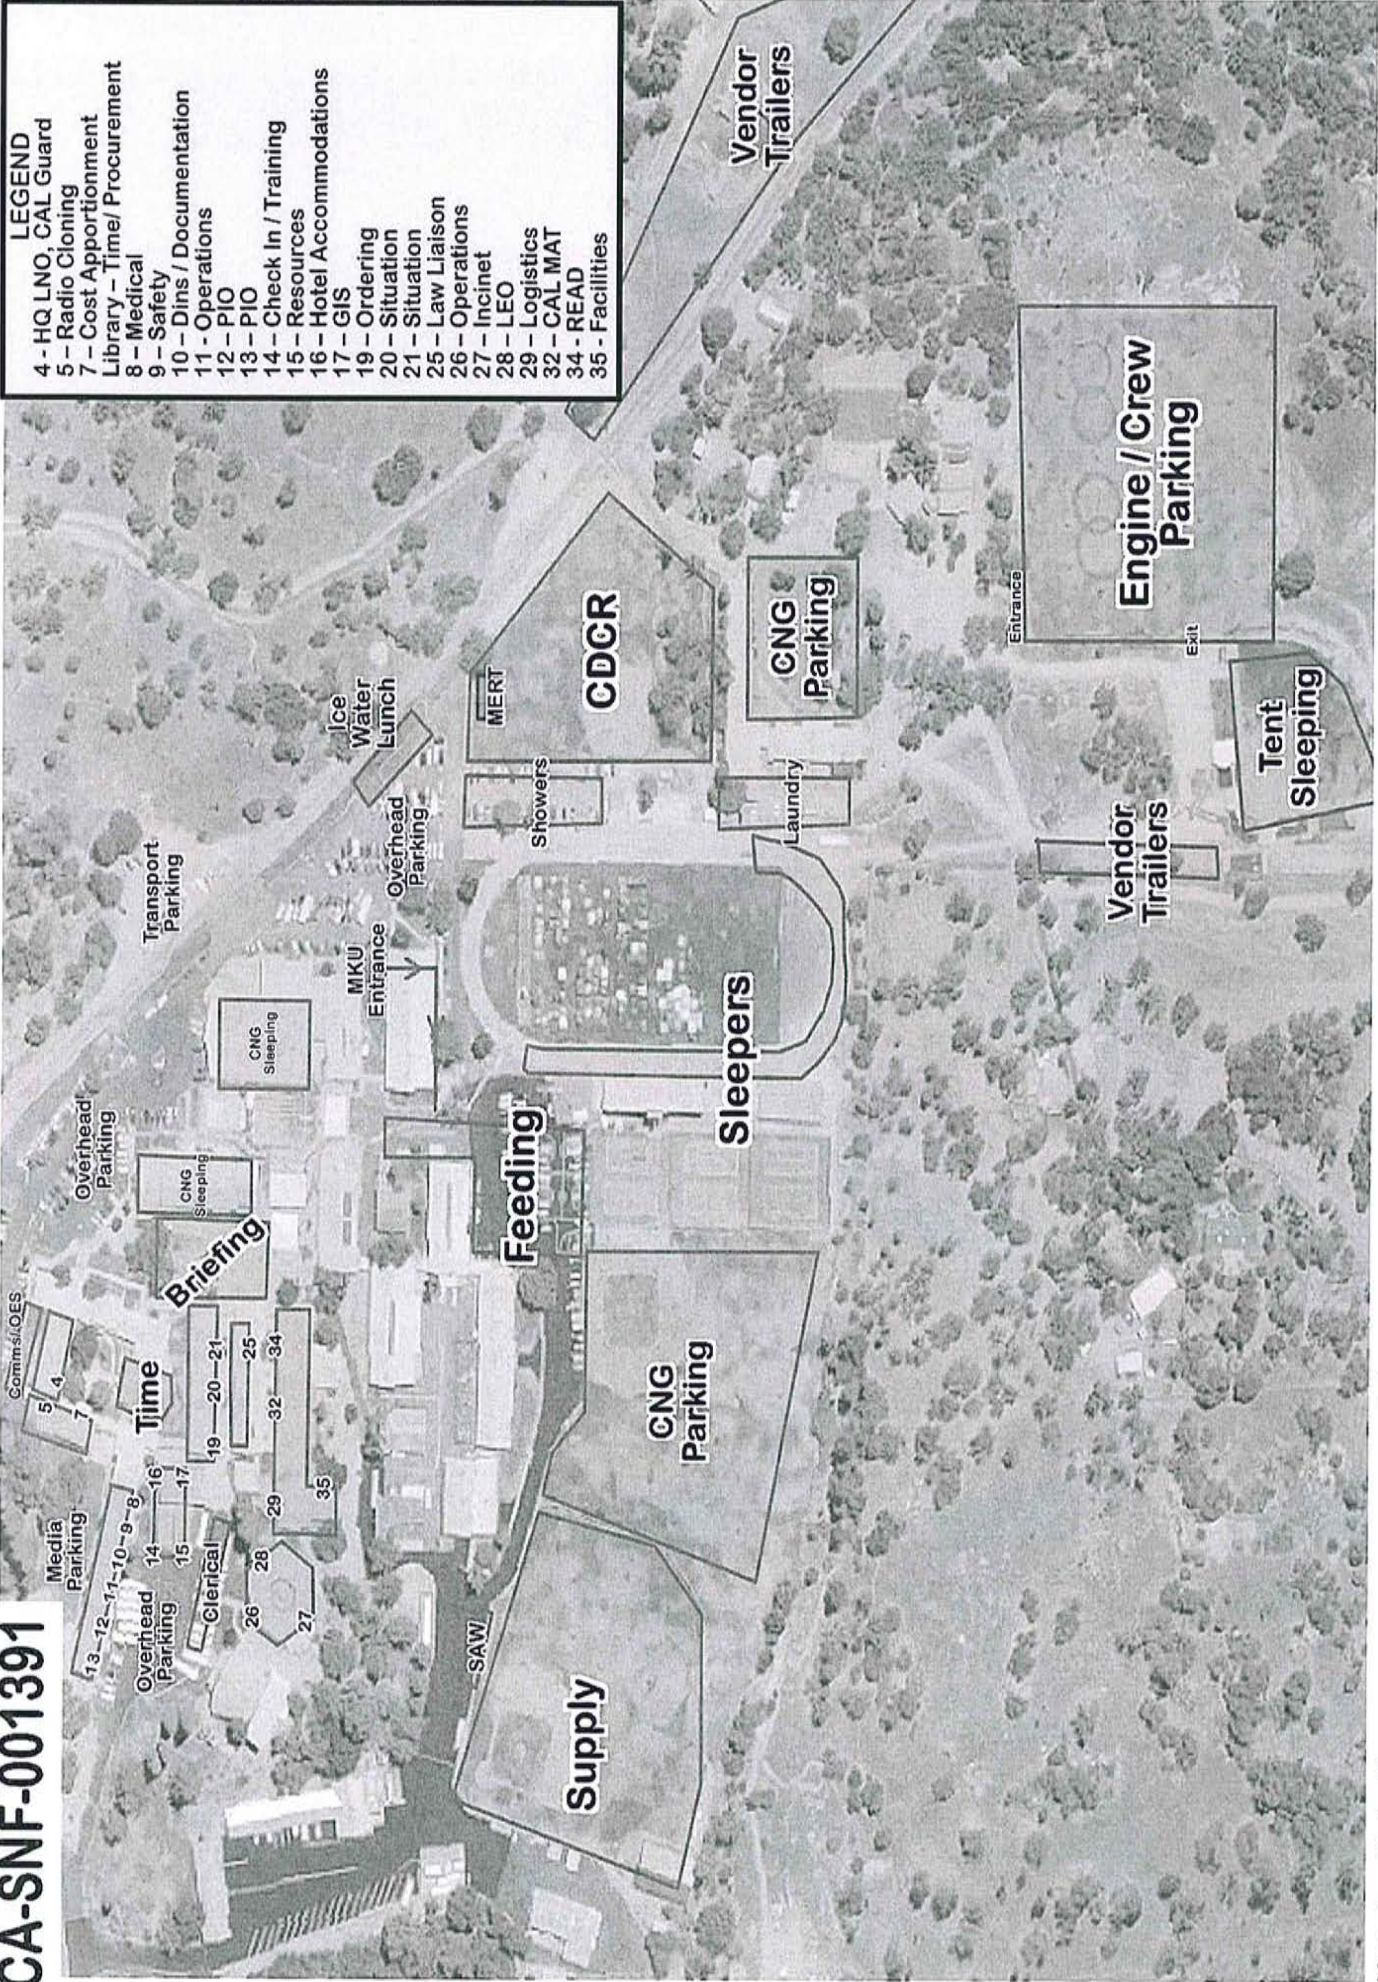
CA-SNF-001391

LEGEND
4 - HQ LNO, CAL Guard
5 – Radio Cloning
7 – Cost Apportionment
Library – Time/ Procurement
8 - Medical
9 – Safety
10 – Dins / Documentation
11 - Operations
12 – PIO
13 – PIO
14 – Check In / Training
15 – Resources
16 – Hotel Accommodations
17 – GIS
19 – Ordering
20 – Situation
21 – Situation
25 – Law Liaison
26 – Operations
27 – Incinet
28 – LEO
29 – Logistics
32 – CAL MAT
34 – READ
35 - Facilities

Vendor Trailers

Engine / Crew Parking

Entrance

Exit

Tent Sleeping

Vendor Trailers

CNG Parking

CDCR

MERT

Ice Water Lunch

Showers

Laundry

Transport Parking

Overhead Parking

MKU Entrance

CNG Sleeping

Sleepers

Feeding

Overhead Parking

CNG Sleeping

Briefing

Comms/OES

5 4 7

Time

19 20 21

25

32 34

29 35

Media Parking

13 12 11 10 9 8

14 16

15 17

Clerical

Overhead Parking

26 28

27

SAW

CNG Parking

Supply